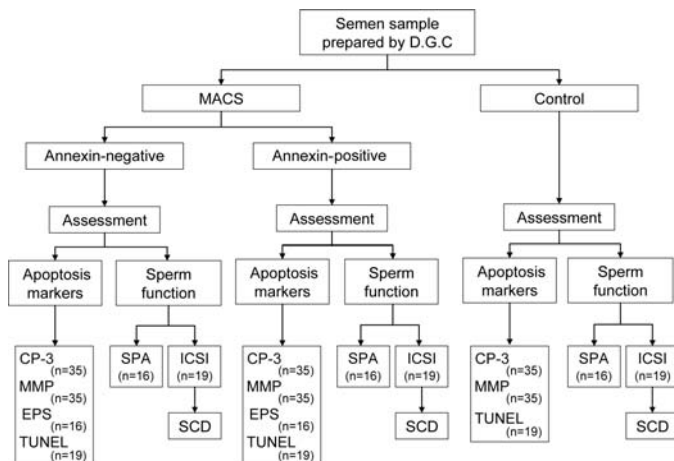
Semen sample prepared by D.G.C

MACS

Control

Annexin-negative

Annexin-positive

Assessment

Assessment

Assessment

Apoptosis markers

Sperm function

Apoptosis markers

Sperm function

Apoptosis markers

Sperm function

CP-3 (n=35)
MMP (n=35)
EPS (n=16)
TUNEL (n=19)

SPA (n=16)

ICSI (n=19)

SCD

CP-3 (n=35)
MMP (n=35)
EPS (n=16)
TUNEL (n=19)

SPA (n=16)

ICSI (n=19)

SCD

CP-3 (n=35)
MMP (n=35)
TUNEL (n=19)

SPA (n=16)

ICSI (n=19)

SCD